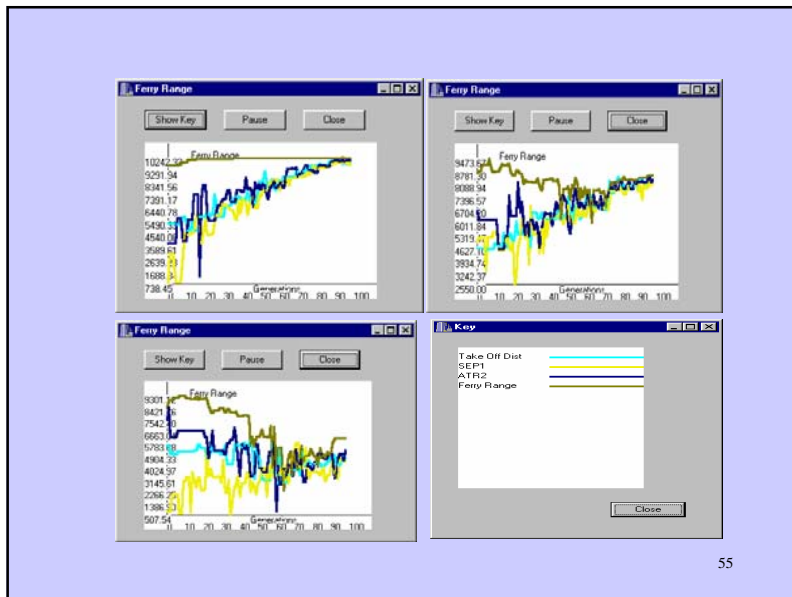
Ferry Range

Show Key Pause Close

Ferry Range

10242.33
9291.94
8341.56
7391.17
6440.78
5490.39
4540.00
3589.61
2639.23
1688.84
738.45

0 10 20 30 40 50 60 70 80 90 100
Generations

Ferry Range

Show Key Pause Close

Ferry Range

9473.67
8781.30
8088.94
7396.57
6704.20
6011.84
5319.47
4627.10
3934.74
3242.37
2550.00

0 10 20 30 40 50 60 70 80 90 100
Generations

Ferry Range

Show Key Pause Close

Ferry Range

9301.13
8421.76
7542.40
6663.04
5783.68
4904.33
4024.97
3145.61
2266.25
1386.90
507.54

0 10 20 30 40 50 60 70 80 90 100
Generations

Key

Take Off Dist
SEP1
ATR2
Ferry Range

Close

55